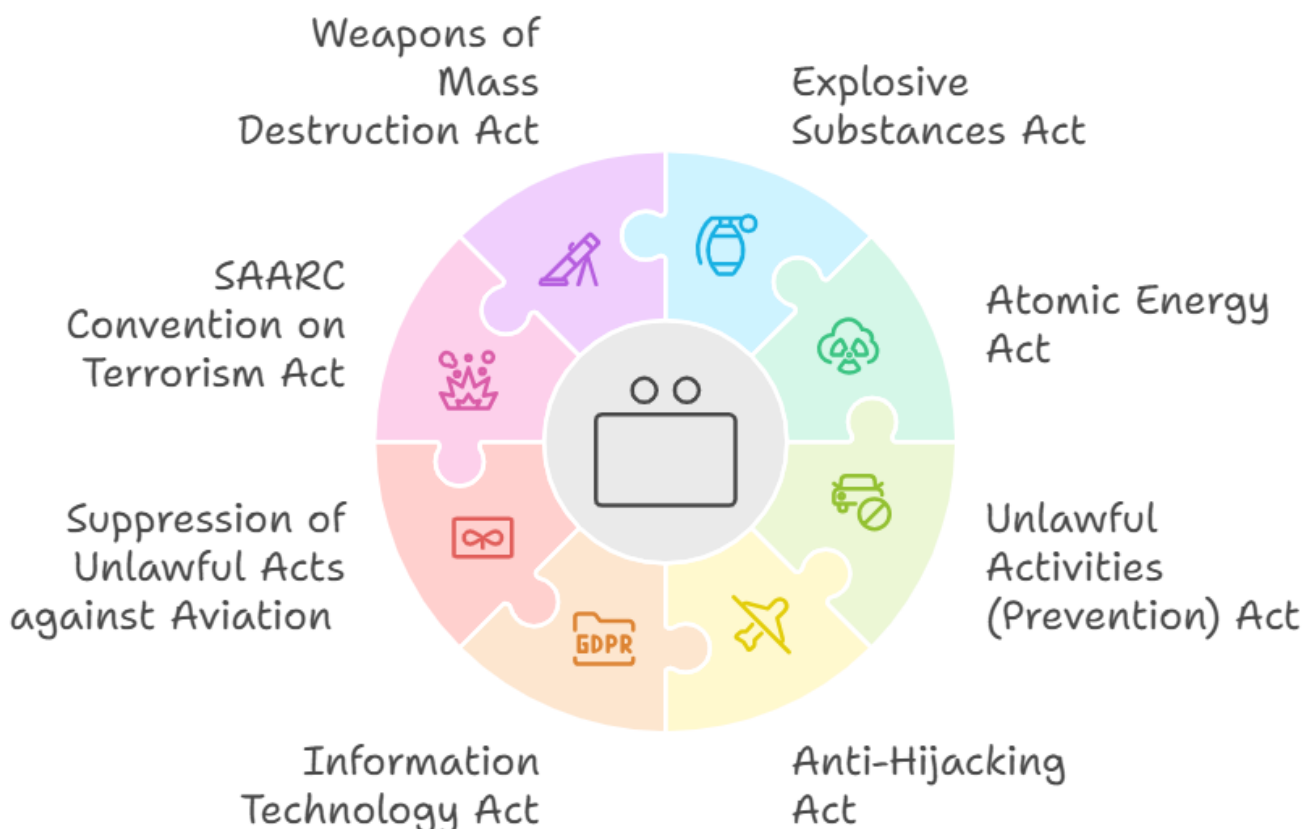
Weapons of Mass Destruction Act

Explosive Substances Act

SAARC Convention on Terrorism Act

Atomic Energy Act

Suppression of Unlawful Acts against Aviation

Unlawful Activities (Prevention) Act

GDPR

Information Technology Act

Anti-Hijacking Act